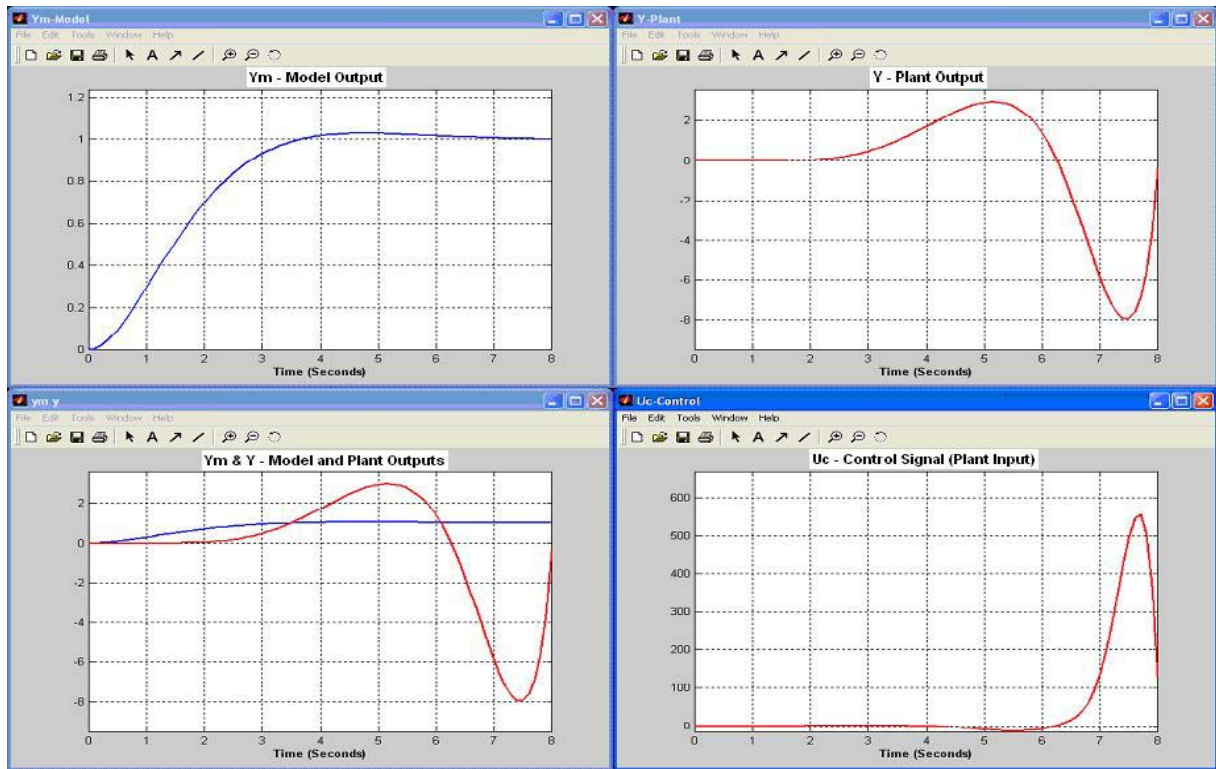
Ym-Model

File Edit Tools Window Help

Ym - Model Output

1.2
1
0.8
0.6
0.4
0.2
0

0 1 2 3 4 5 6 7 8

Time (Seconds)

Y-Plant

File Edit Tools Window Help

Y - Plant Output

2
0
-2
-4
-6
-8

0 1 2 3 4 5 6 7 8

Time (Seconds)

ym y

File Edit Tools Window Help

Ym & Y - Model and Plant Outputs

2
0
-2
-4
-6
-8

0 1 2 3 4 5 6 7 8

Time (Seconds)

Uc-Control

File Edit Tools Window Help

Uc - Control Signal (Plant Input)

600
500
400
300
200
100
0

0 1 2 3 4 5 6 7 8

Time (Seconds)